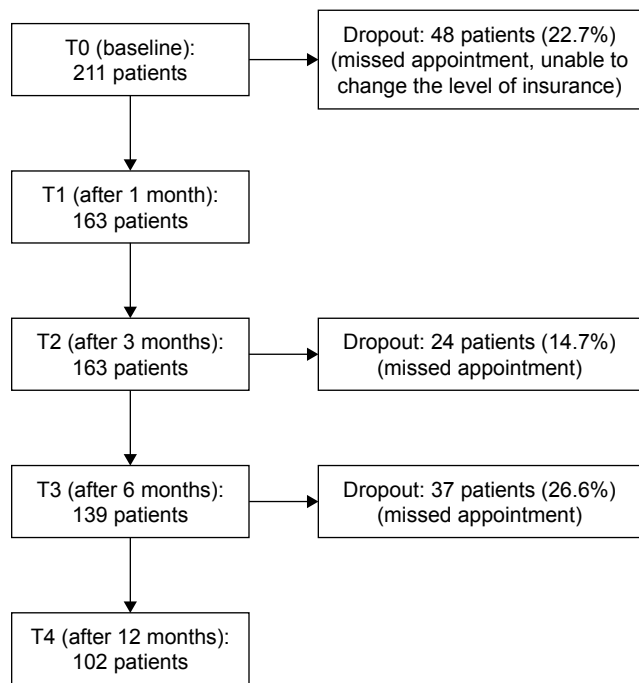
T0 (baseline):
211 patients

Dropout: 48 patients (22.7%)
(missed appointment, unable to change the level of insurance)

T1 (after 1 month):
163 patients

T2 (after 3 months):
163 patients

Dropout: 24 patients (14.7%)
(missed appointment)

T3 (after 6 months):
139 patients

Dropout: 37 patients (26.6%)
(missed appointment)

T4 (after 12 months):
102 patients